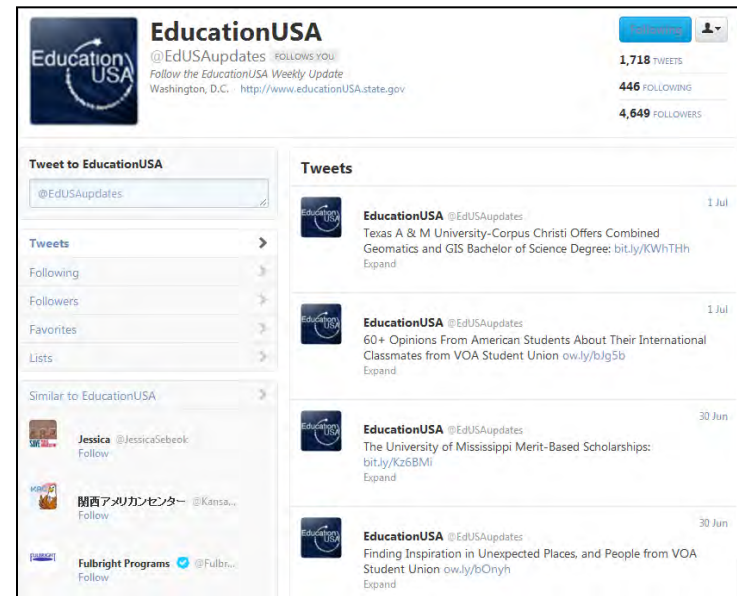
Education USA

EducationUSA
@EdUSAupdates FOLLOWS YOU
Follow the EducationUSA Weekly Update
Washington, D.C. http://www.educationUSA.state.gov

Following

1,718 TWEETS
446 FOLLOWING
4,649 FOLLOWERS

Tweet to EducationUSA
@EdUSAupdates

Tweets
Following
Followers
Favorites
Lists

Similar to EducationUSA

Jessica @JessicaSebeok
Follow

関西アメリカンセンター @Kansa...
Follow

Fulbright Programs @Fulbr...
Follow

Tweets

EducationUSA @EdUSAupdates 1 Jul
Texas A & M University-Corpus Christi Offers Combined Geomatics and GIS Bachelor of Science Degree: bit.ly/KWhTHh
Expand

EducationUSA @EdUSAupdates 1 Jul
60+ Opinions From American Students About Their International Classmates from VOA Student Union ow.ly/bJg5b
Expand

EducationUSA @EdUSAupdates 30 Jun
The University of Mississippi Merit-Based Scholarships: bit.ly/Kz6BMi
Expand

EducationUSA @EdUSAupdates 30 Jun
Finding Inspiration in Unexpected Places, and People from VOA Student Union ow.ly/bOnyh
Expand